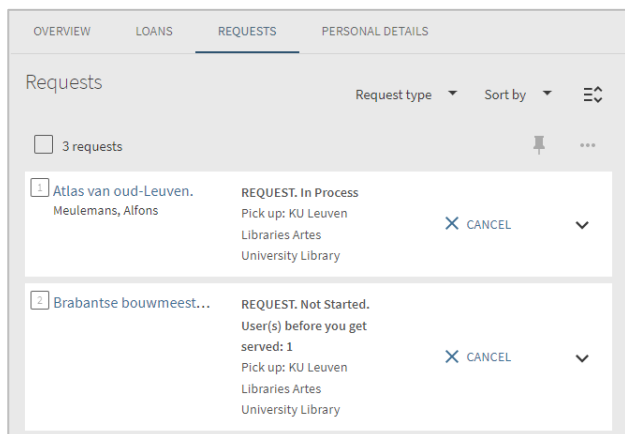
OVERVIEW LOANS REQUESTS PERSONAL DETAILS

Requests

Request type Sort by

3 requests

1 Atlas van oud-Leuven.
Meulemans, Alfons

REQUEST. In Process
Pick up: KU Leuven Libraries Artes University Library

CANCEL

2 Brabantse bouwmeest...

REQUEST. Not Started.
User(s) before you get served: 1
Pick up: KU Leuven Libraries Artes University Library

CANCEL